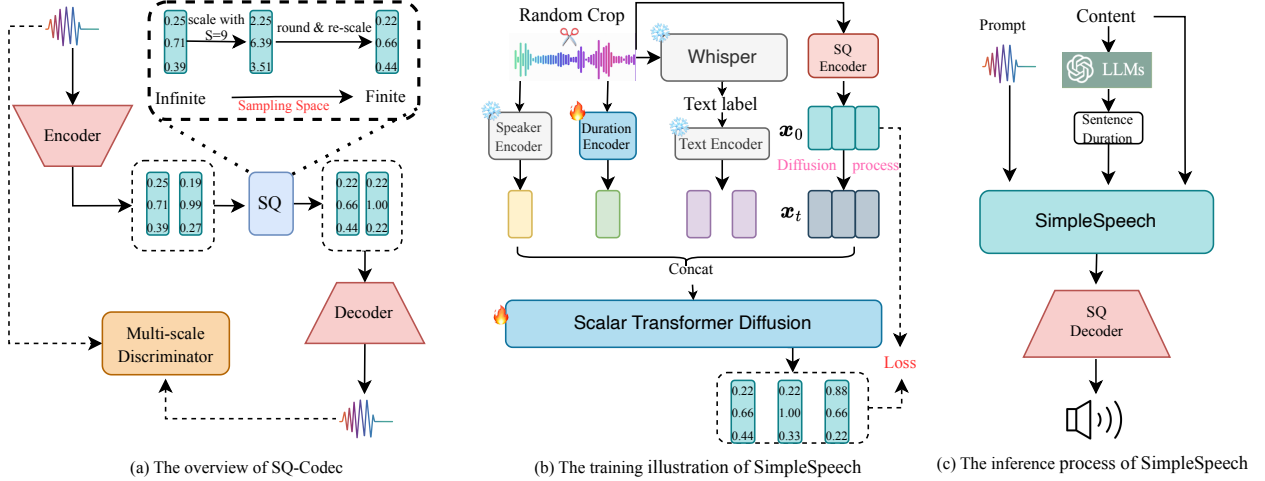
0.25
0.71
0.39

scale with S=9

2.25
6.39
3.51

round & re-scale

0.22
0.66
0.44

Infinite

Sampling Space

Finite

Encoder

0.25
0.71
0.39

0.19
0.99
0.27

SQ

0.22
0.66
0.44

0.22
1.00
0.22

Decoder

Multi-scale Discriminator

(a) The overview of SQ-Codec

Random Crop

Whisper

SQ Encoder

Speaker Encoder

Duration Encoder

Text label

Text Encoder

$x_0$

Diffusion process

$x_t$

Concat

Scalar Transformer Diffusion

Loss

0.22
0.66
0.44

0.22
1.00
0.33

0.88
0.66
0.22

(b) The training illustration of SimpleSpeech

Prompt

Content

LLMs

Sentence Duration

SimpleSpeech

SQ Decoder

(c) The inference process of SimpleSpeech